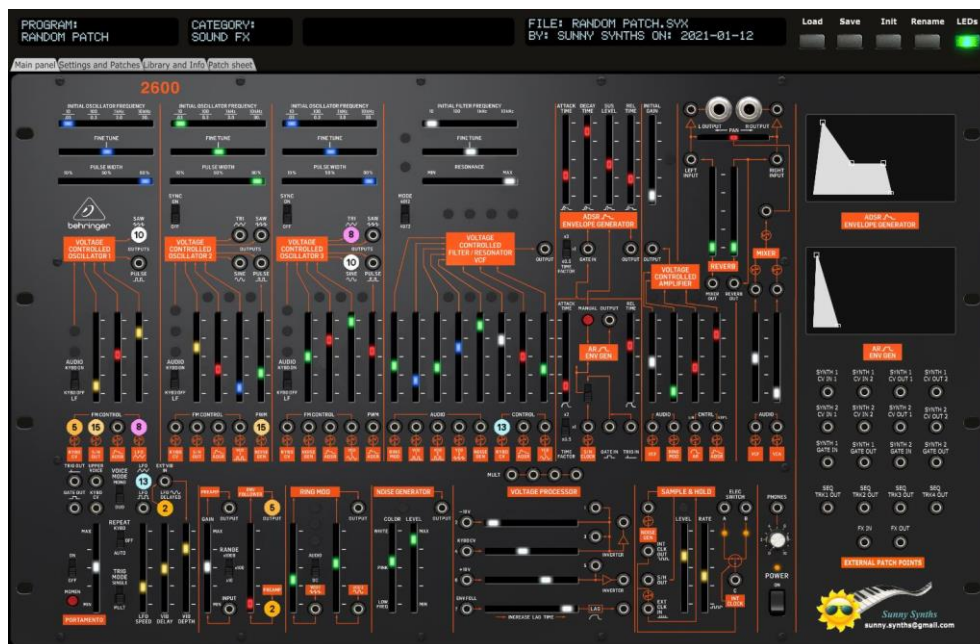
PROGRAM:
RANDOM PATCH

CATEGORY:
SOUND FX

FILE: RANDOM PATCH.SYX
BY: SUNNY SYNTHS ON: 2021-01-12

Load Save Init Rename LEDs

Main panel | Settings and Patches | Library and Info | Patch sheet

2600

INITIAL OSCILLATOR FREQUENCY
FINE TUNE
PULSE WIDTH

INITIAL OSCILLATOR FREQUENCY
FINE TUNE
PULSE WIDTH

INITIAL OSCILLATOR FREQUENCY
FINE TUNE
PULSE WIDTH

INITIAL FILTER FREQUENCY
FINE TUNE
RESONANCE

ATTACK TIME DECAY TIME SUS LEVEL REL TIME INITIAL GAIN

behringer

VOLTAGE CONTROLLED OSCILLATOR 1

VOLTAGE CONTROLLED OSCILLATOR 2

VOLTAGE CONTROLLED OSCILLATOR 3

VOLTAGE CONTROLLED FILTER / RESONATOR VCF

ADSR ENVELOPE GENERATOR

VOLTAGE CONTROLLED AMPLIFIER

REVERB

MIXER

AR ENV GEN

ADSR ENVELOPE GENERATOR

AR ENV GEN

LEFT INPUT RIGHT INPUT

10 8 10 5 15 8 15 13 13 2 5 2

FM CONTROL FM CONTROL PWM FM CONTROL PWM AUDIO CONTROL AUDIO CNTRL AUDIO

SYNTH 1 CV IN 1 SYNTH 1 CV IN 2 SYNTH 1 CV OUT 1 SYNTH 1 CV OUT 2
SYNTH 2 CV IN 1 SYNTH 2 CV IN 2 SYNTH 2 CV OUT 1 SYNTH 2 CV OUT 2
SYNTH 1 GATE IN SYNTH 1 GATE OUT SYNTH 2 GATE IN SYNTH 2 GATE OUT
SEQ TRK1 OUT SEQ TRK2 OUT SEQ TRK3 OUT SEQ TRK4 OUT
FX IN FX OUT

EXTERNAL PATCH POINTS

PREAMP ENV FOLLOWER RING MOD NOISE GENERATOR VOLTAGE PROCESSOR SAMPLE & HOLD

VOICE MODE REPEAT TRIG MODE RANGE COLOR LEVEL INVERTER LAG INCREASE LAG TIME INT CLOCK ELEC SWITCH PHONES POWER

PORTAMENTO

MULT

Sunny Synths
sunny.synths@gmail.com